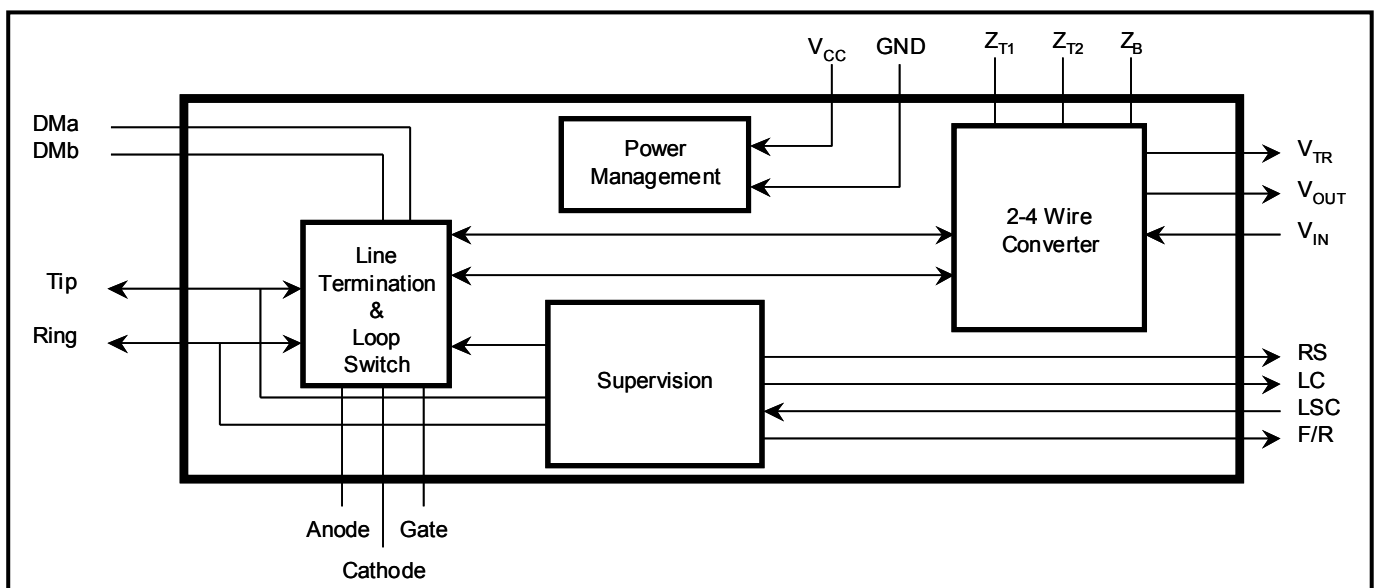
$V_{CC}$ GND $Z_{T1}$ $Z_{T2}$ $Z_B$

DMa
DMb

Power Management

2-4 Wire Converter

$V_{TR}$
$V_{OUT}$
$V_{IN}$

Tip
Ring

Line Termination & Loop Switch

Supervision

RS
LC
LSC
F/R

Anode Gate
Cathode